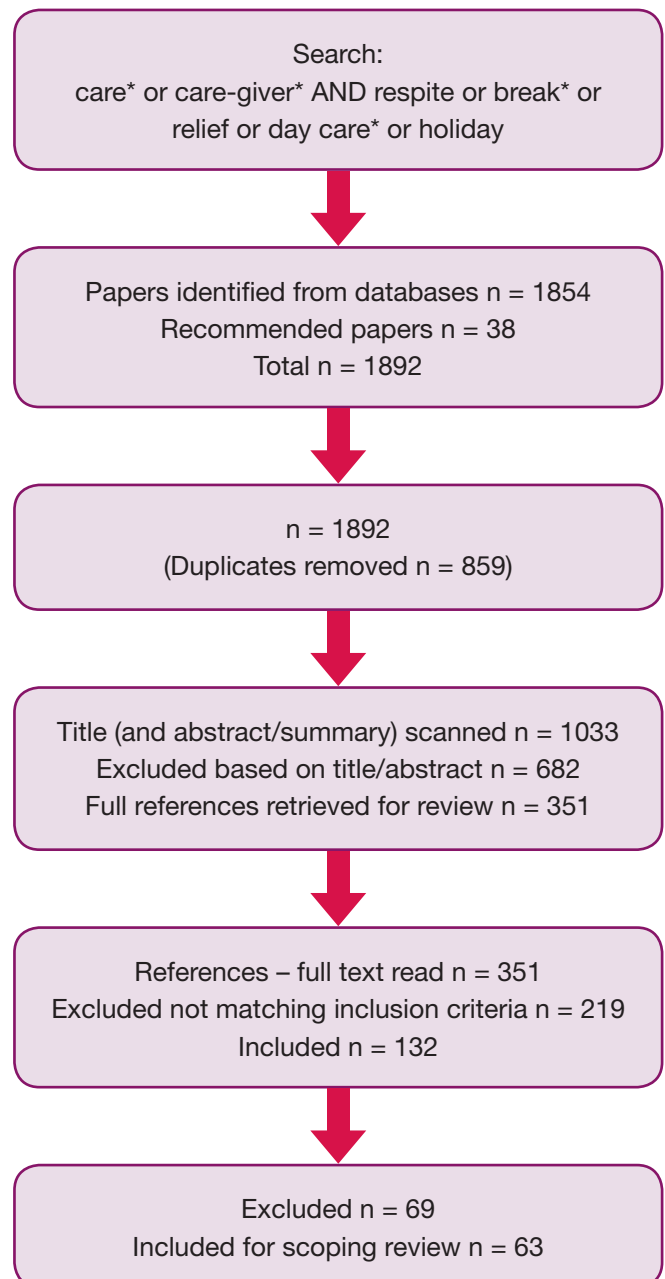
Search:
care* or care-giver* AND respite or break* or relief or day care* or holiday

Papers identified from databases n = 1854
Recommended papers n = 38
Total n = 1892

n = 1892
(Duplicates removed n = 859)

Title (and abstract/summary) scanned n = 1033
Excluded based on title/abstract n = 682
Full references retrieved for review n = 351

References – full text read n = 351
Excluded not matching inclusion criteria n = 219
Included n = 132

Excluded n = 69
Included for scoping review n = 63